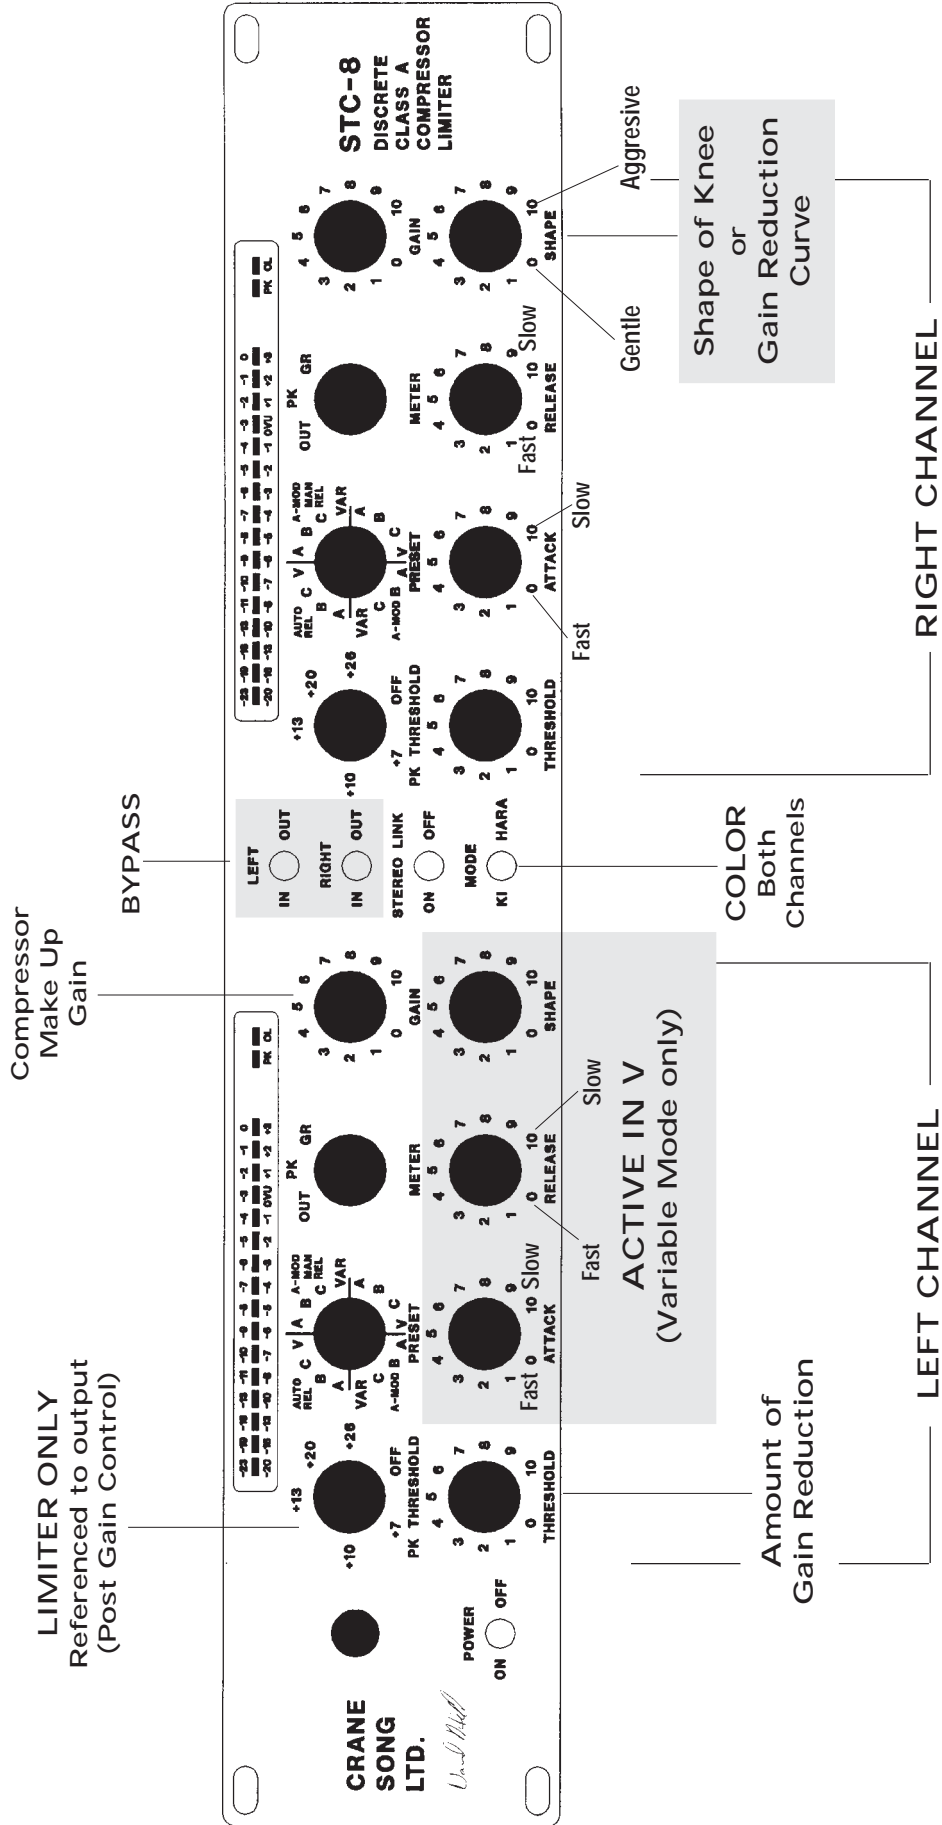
LIMITER ONLY
Referenced to output
(Post Gain Control)

Compressor
Make Up
Gain

BYPASS

COLOR
Both
Channels

ACTIVE IN V
(Variable Mode only)

Amount of
Gain Reduction

LEFT CHANNEL

RIGHT CHANNEL

Shape of Knee
or
Gain Reduction
Curve

Aggresive

Gentle

CRANE
SONG
LTD.

POWER
ON OFF

+10 +13 +20 +26 OFF
+7 PK THRESHOLD

-23 -20 -18 -15 -13 -12 -11 -10 -9 -8 -7 -6 -5 -4 -3 -2 -1 0
-20 -16 -12 -10 -8 -7 -6 -5 -4 -3 -2 -1 0VU +1 +2 +3

AUTO REL C B A V A B C A-MOD MAN REL VAR
VAR A-MOD B A V C PRESET

OUT PK GR
PK OL

2 3 4 5 6 7 8 9 10 1 0 GAIN

0 1 2 3 4 5 6 7 8 9 10 THRESHOLD

Fast 0 1 2 3 4 5 6 7 8 9 10 Slow ATTACK

Fast 0 1 2 3 4 METER 5 6 7 8 9 10 Slow RELEASE

0 1 2 3 4 5 6 7 8 9 10 SHAPE

LEFT IN OUT
RIGHT IN OUT

STEREO LINK ON OFF

MODE KI HARA

STC-8
DISCRETE
CLASS A
COMPRESSOR
LIMITER

Fast
Slow